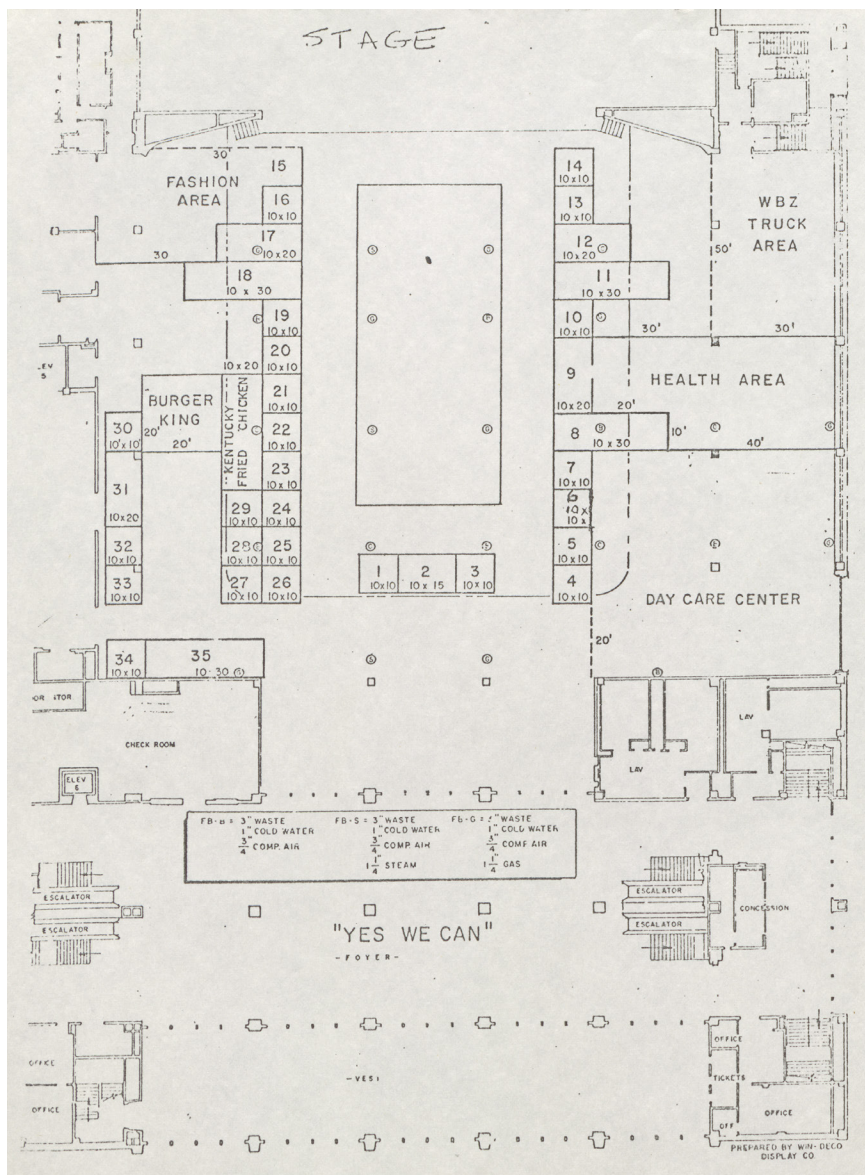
STAGE

30'
15
FASHION AREA
16
10x10
17
10x20
30
18
10 x 30
19
10x10
20
10x10
10x20
BURGER KING
KENTUCKY FRIED CHICKEN
21
10x10
30
10'x10'
20'
20'
22
10x10
23
10x10
31
10x20
29
10x10
24
10x10
32
10x10
28
10x10
25
10x10
33
10x10
27
10x10
26
10x10
1
10x10
2
10 x 15
3
10x10

14
10x10
13
10x10
12
10x20
11
10 x 30
10
10x10
9
10x20
8
10 x 30
7
10x10
6
10x10
5
10x10
4
10x10

WBZ TRUCK AREA
50'
30'
30'
HEALTH AREA
20'
10'
40'
DAY CARE CENTER
20'

LEV S

34
10x10
35
10 30
OR ATOR
CHECK ROOM
ELEV E
LAV
LAV

FB-B = 3" WASTE
1" COLD WATER
$\frac{3}{4}$ COMP. AIR
FB-S = 3" WASTE
1" COLD WATER
$\frac{3}{4}$ COMP. AIR
$1\frac{1}{4}$" STEAM
FB-G = 3" WASTE
1" COLD WATER
$\frac{3}{4}$" COMP AIR
$1\frac{1}{4}$" GAS

ESCALATOR
ESCALATOR
"YES WE CAN"
-FOYER-
ESCALATOR
ESCALATOR
CONCESSION

OFFICE
OFFICE
-VEST
OFFICE
TICKETS
OFF
OFFICE
PREPARED BY WIN-DECO DISPLAY CO